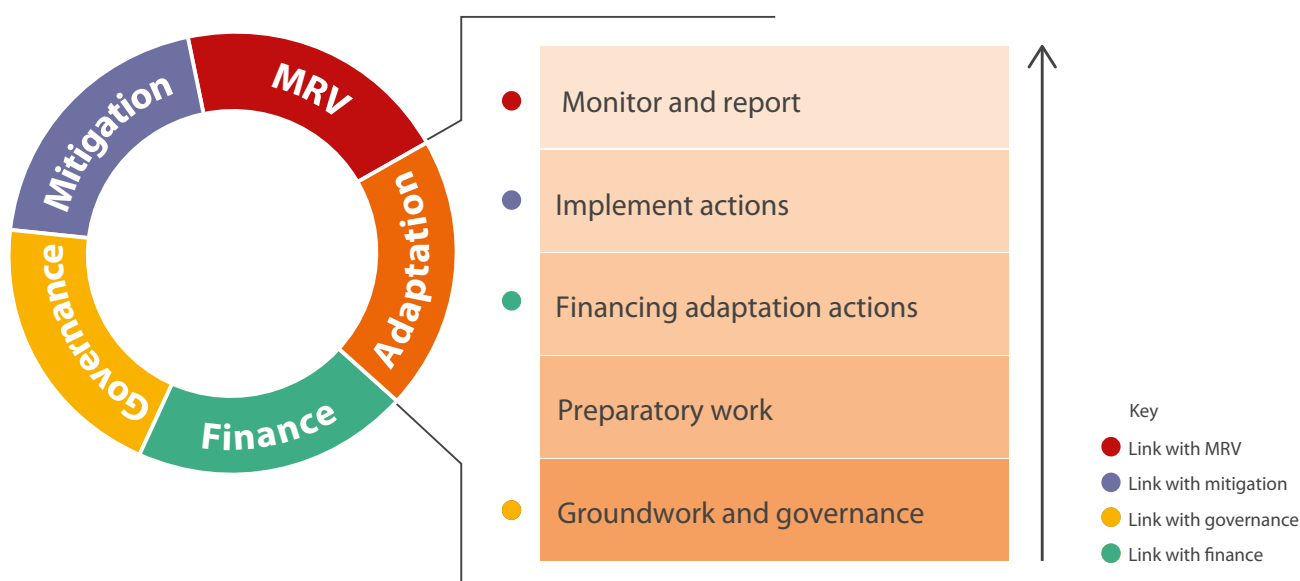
Mitigation
MRV
Adaptation
Finance
Governance

Monitor and report
Implement actions
Financing adaptation actions
Preparatory work
Groundwork and governance

Key
Link with MRV
Link with mitigation
Link with governance
Link with finance